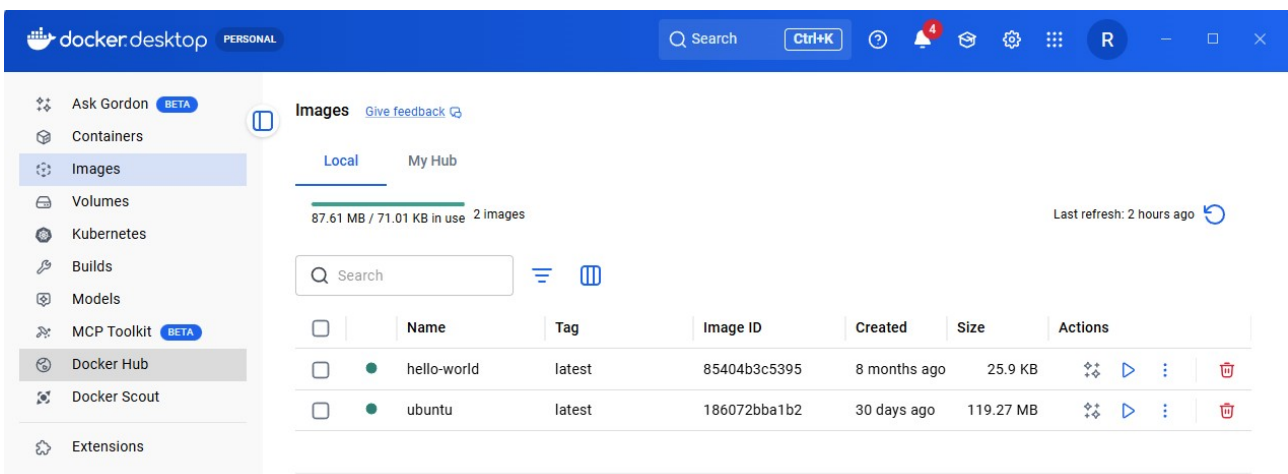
docker desktop PERSONAL

Search Ctrl+K

4

R

Ask Gordon BETA
Containers
Images
Volumes
Kubernetes
Builds
Models
MCP Toolkit BETA
Docker Hub
Docker Scout
Extensions

Images Give feedback

Local My Hub

87.61 MB / 71.01 KB in use 2 images

Last refresh: 2 hours ago

Search

| | | Name | Tag | Image ID | Created | Size | Actions |
|---|---|---|---|---|---|---|---|
| | | hello-world | latest | 85404b3c5395 | 8 months ago | 25.9 KB | |
| | | ubuntu | latest | 186072bba1b2 | 30 days ago | 119.27 MB | |